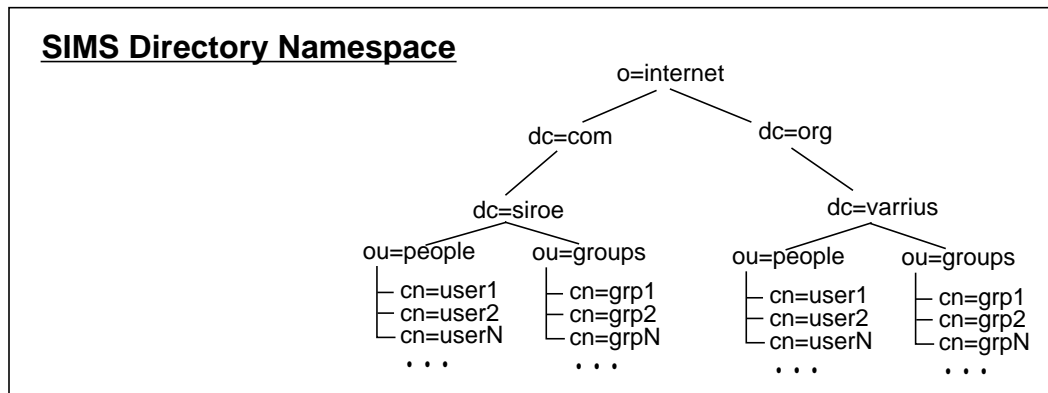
SIMS Directory Namespace

o=internet

dc=com

dc=org

dc=siroe

dc=varrius

ou=people
cn=user1
cn=user2
cn=userN
. . .

ou=groups
cn=grp1
cn=grp2
cn=grpN
. . .

ou=people
cn=user1
cn=user2
cn=userN
. . .

ou=groups
cn=grp1
cn=grp2
cn=grpN
. . .